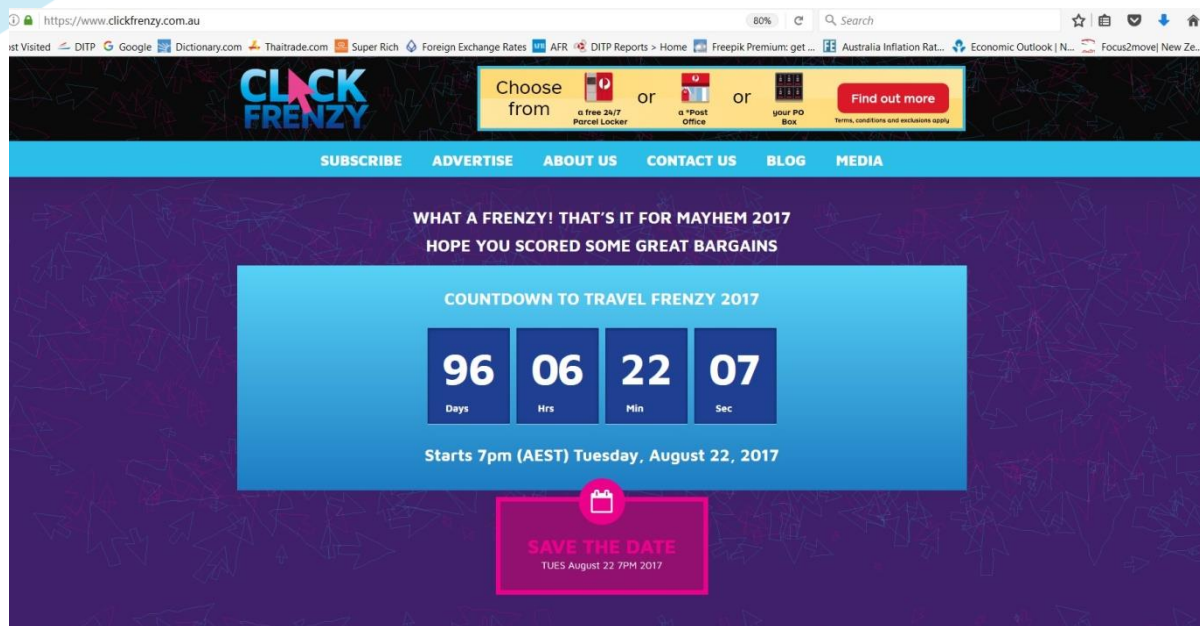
https://www.clickfrenzy.com.au 80% Search

st Visited DITP Google Dictionary.com Thaitrade.com Super Rich Foreign Exchange Rates AFR DITP Reports > Home Freepik Premium: get ... Australia Inflation Rat... Economic Outlook | N... Focus2move| New Ze...

CLICK FRENZY

Choose from a free 24/7 Parcel Locker or a *Post Office or your PO Box Find out more Terms, conditions and exclusions apply

SUBSCRIBE ADVERTISE ABOUT US CONTACT US BLOG MEDIA

WHAT A FRENZY! THAT'S IT FOR MAYHEM 2017
HOPE YOU SCORED SOME GREAT BARGAINS

COUNTDOWN TO TRAVEL FRENZY 2017

96 Days 06 Hrs 22 Min 07 Sec

Starts 7pm (AEST) Tuesday, August 22, 2017

SAVE THE DATE
TUES August 22 7PM 2017